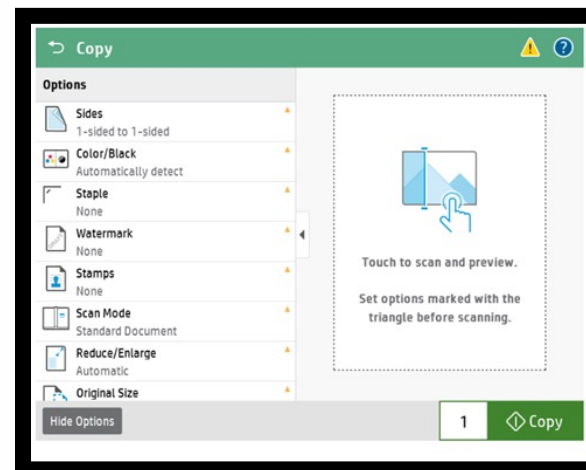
Copy

Options

Sides
1-sided to 1-sided

Color/Black
Automatically detect

Staple
None

Watermark
None

Stamps
None

Scan Mode
Standard Document

Reduce/Enlarge
Automatic

Original Size

Touch to scan and preview.

Set options marked with the triangle before scanning.

Hide Options

1

Copy